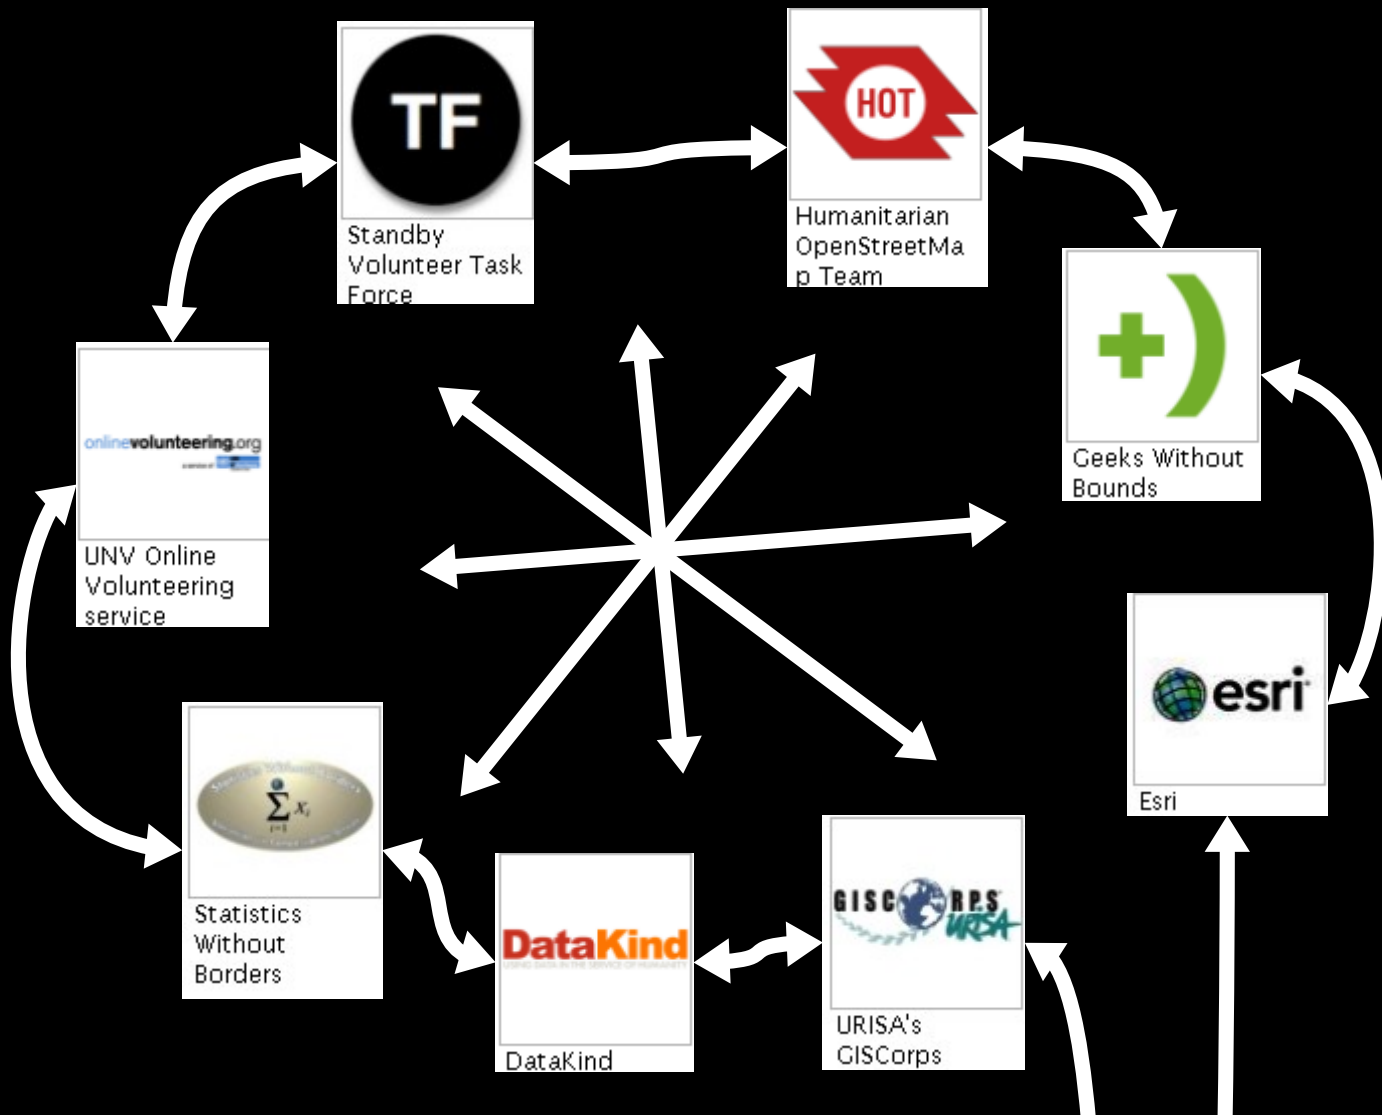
TF

Standby Volunteer Task Force

HOT

Humanitarian OpenStreetMap Team

Geeks Without Bounds

onlinevolunteering.org

UNV Online Volunteering service

esri

Esri

$\sum x_i$

Statistics Without Borders

DataKind

DataKind

GISCORPS URISA

URISA's GISCorps